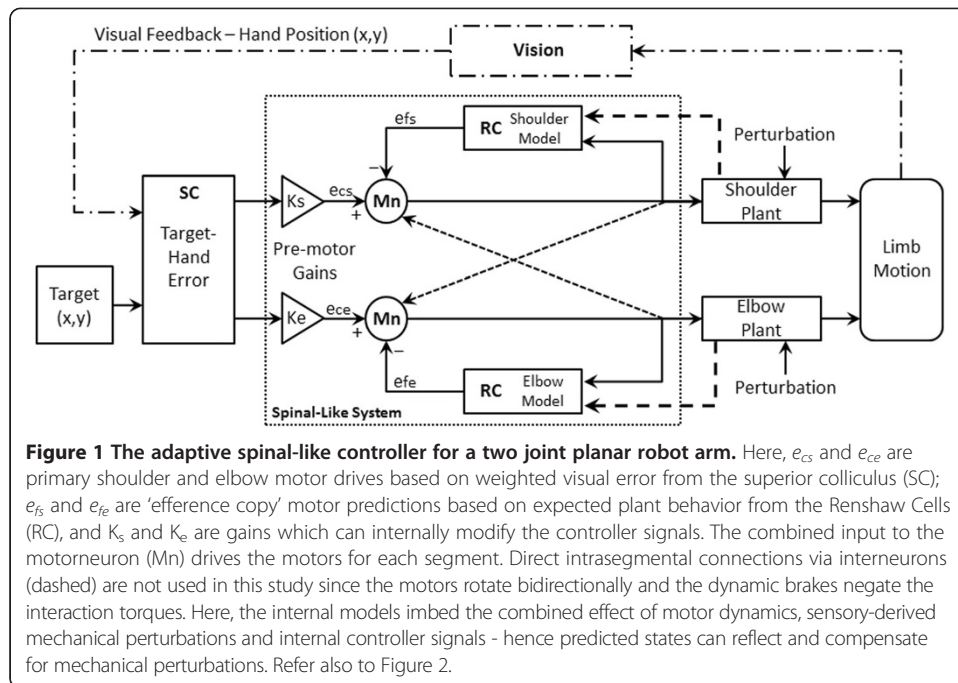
Visual Feedback – Hand Position (x,y)

Vision

efs

RC Shoulder Model

Perturbation

SC

Target-Hand Error

Ks

ecs

Mn

−

+

Shoulder Plant

Limb Motion

Pre-motor Gains

Target (x,y)

Ke

ece

Mn

+

−

Elbow Plant

efe

RC Elbow Model

Perturbation

Spinal-Like System

**Figure 1 The adaptive spinal-like controller for a two joint planar robot arm.** Here, $e_{cs}$ and $e_{ce}$ are primary shoulder and elbow motor drives based on weighted visual error from the superior colliculus (SC); $e_{fs}$ and $e_{fe}$ are 'efference copy' motor predictions based on expected plant behavior from the Renshaw Cells (RC), and $K_s$ and $K_e$ are gains which can internally modify the controller signals. The combined input to the motorneuron (Mn) drives the motors for each segment. Direct intrasegmental connections via interneurons (dashed) are not used in this study since the motors rotate bidirectionally and the dynamic brakes negate the interaction torques. Here, the internal models imbed the combined effect of motor dynamics, sensory-derived mechanical perturbations and internal controller signals - hence predicted states can reflect and compensate for mechanical perturbations. Refer also to Figure 2.